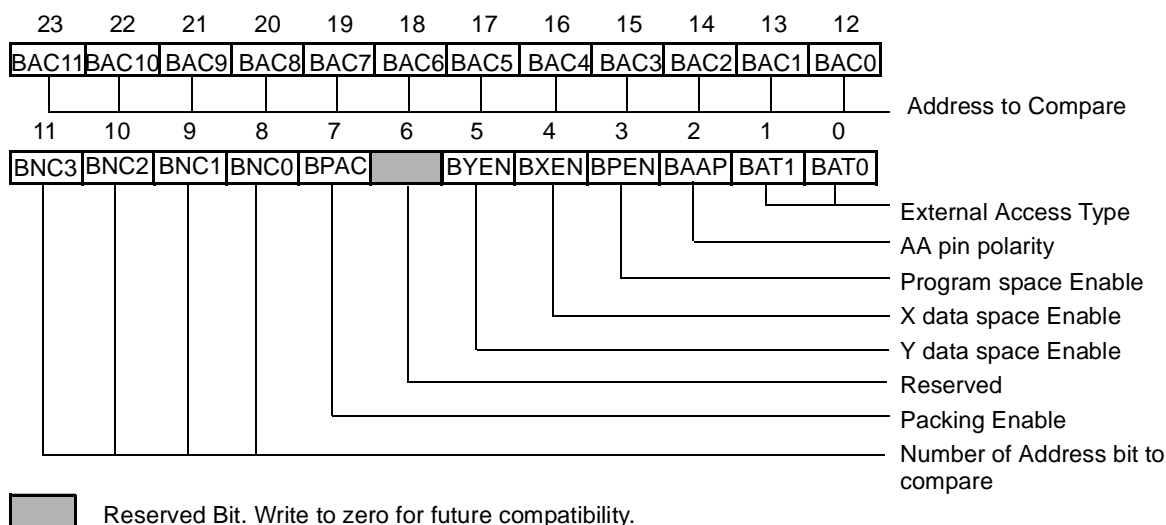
| 23 | 22 | 21 | 20 | 19 | 18 | 17 | 16 | 15 | 14 | 13 | 12 |
|---|---|---|---|---|---|---|---|---|---|---|---|
| BAC11 | BAC10 | BAC9 | BAC8 | BAC7 | BAC6 | BAC5 | BAC4 | BAC3 | BAC2 | BAC1 | BAC0 |

Address to Compare

| 11 | 10 | 9 | 8 | 7 | 6 | 5 | 4 | 3 | 2 | 1 | 0 |
|---|---|---|---|---|---|---|---|---|---|---|---|
| BNC3 | BNC2 | BNC1 | BNC0 | BPAC | | BYEN | BXEN | BPEN | BAAP | BAT1 | BAT0 |

External Access Type
AA pin polarity
Program space Enable
X data space Enable
Y data space Enable
Reserved
Packing Enable
Number of Address bit to compare

Reserved Bit. Write to zero for future compatibility.